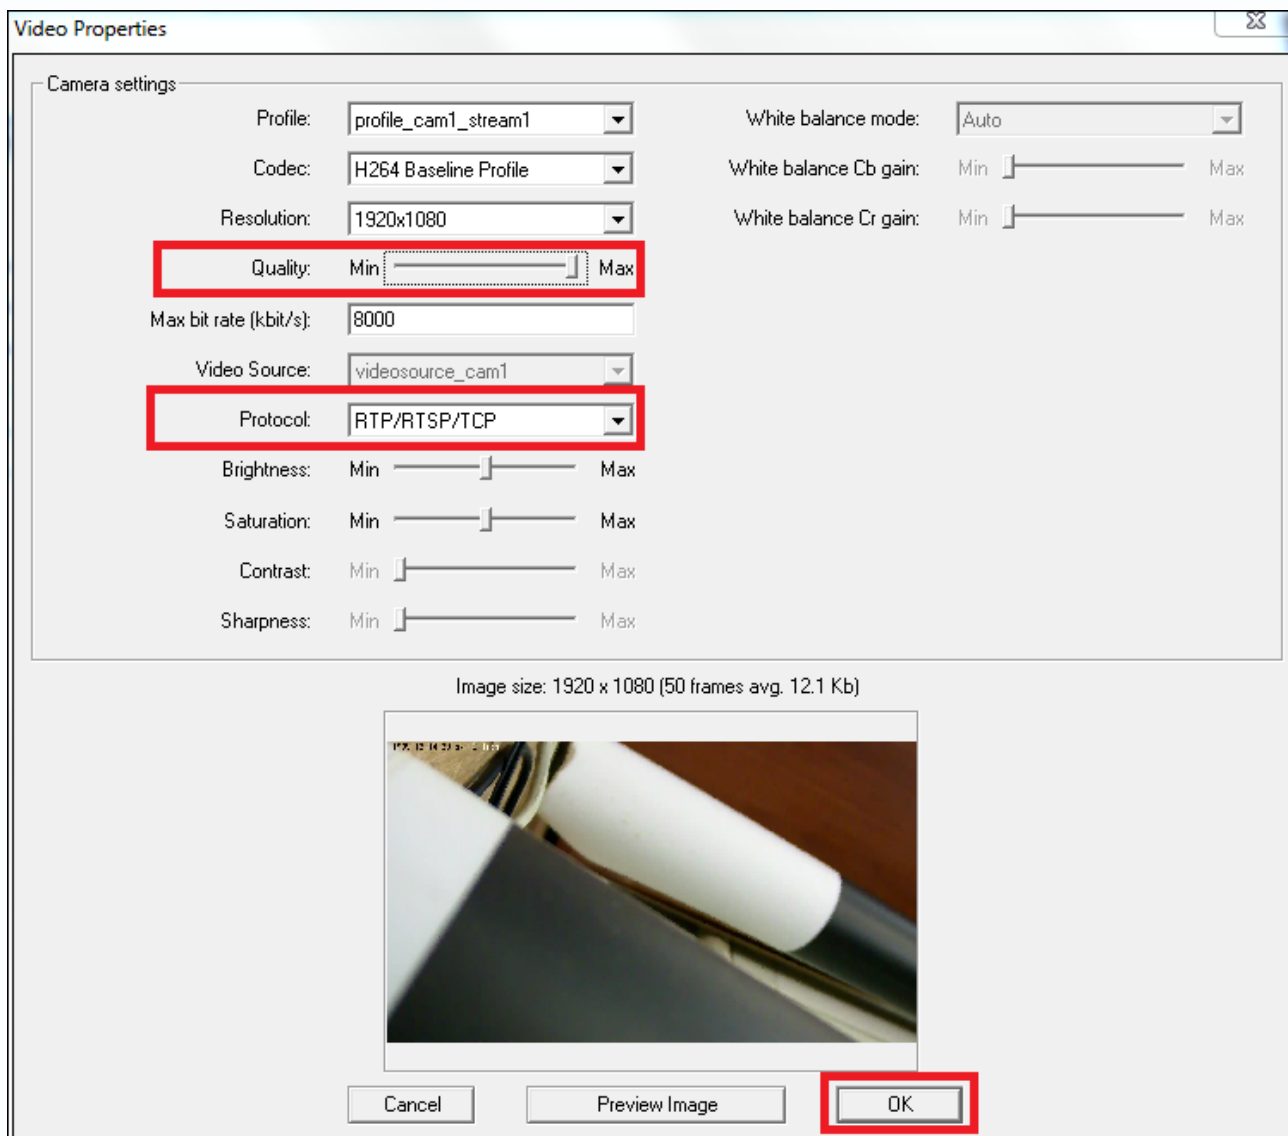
Video Properties

Camera settings

Profile: profile_cam1_stream1

Codec: H264 Baseline Profile

Resolution: 1920x1080

Quality: Min Max

Max bit rate (kbit/s): 8000

Video Source: videosource_cam1

Protocol: RTP/RTSP/TCP

Brightness: Min Max

Saturation: Min Max

Contrast: Min Max

Sharpness: Min Max

White balance mode: Auto

White balance Cb gain: Min Max

White balance Cr gain: Min Max

Image size: 1920 x 1080 (50 frames avg. 12.1 Kb)

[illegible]

Cancel

Preview Image

OK